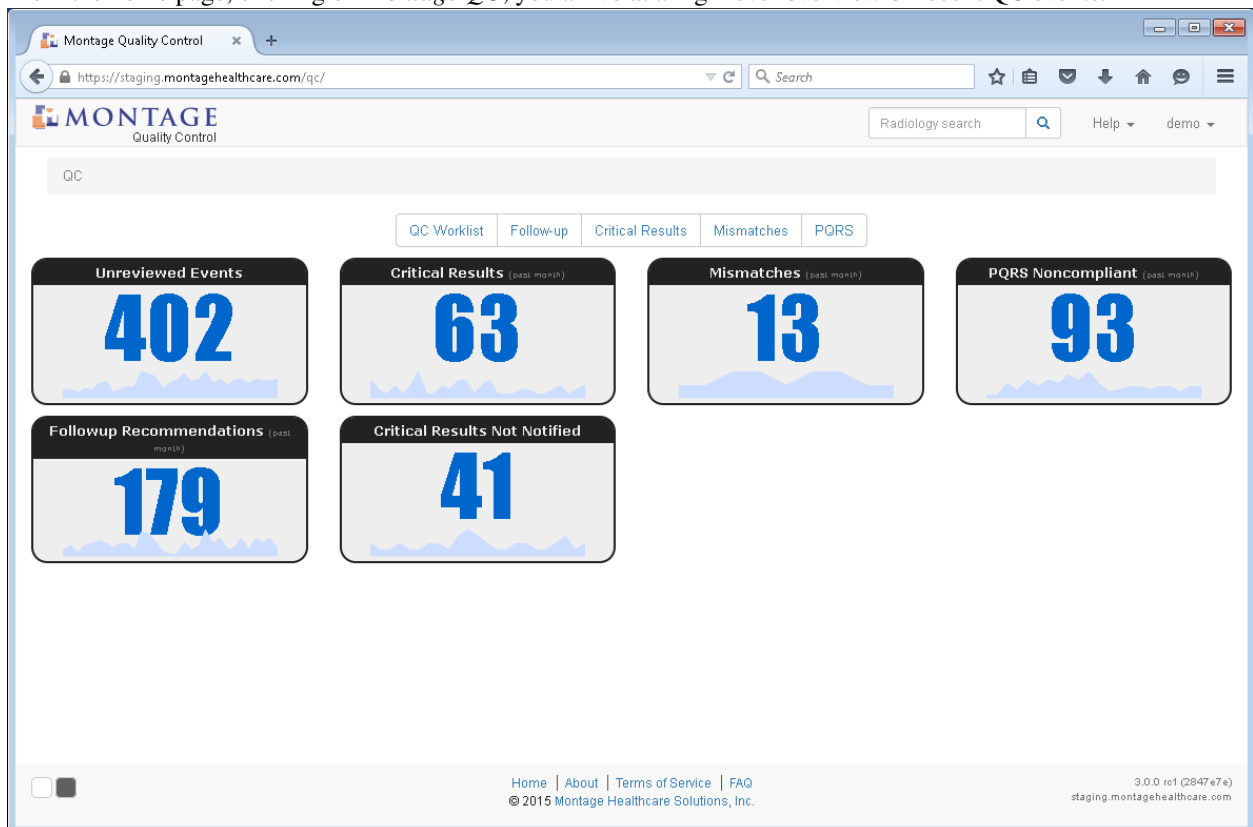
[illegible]

Montage Quality Control ×
https://staging.montagehealthcare.com/qc/
Search

MONTAGE
Quality Control
Radiology search
Help
demo

QC

QC Worklist | Follow-up | Critical Results | Mismatches | PQRS

Unreviewed Events
402

Critical Results (past month)
63

Mismatches (past month)
13

PQRS Noncompliant (past month)
93

Followup Recommendations (past month)
179

Critical Results Not Notified
41

Home | About | Terms of Service | FAQ
© 2015 Montage Healthcare Solutions, Inc.

3.0.0 rc1 (2847e7e)
staging.montagehealthcare.com